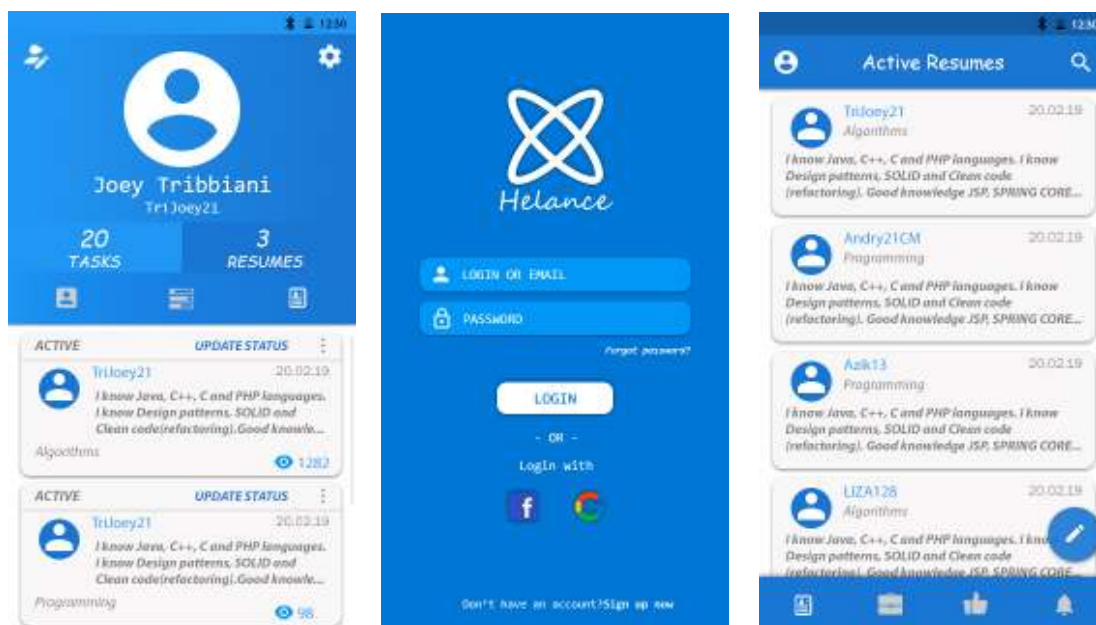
12:30

Joey Tribbiani
TriJoey21

20
TASKS

3
RESUMES

ACTIVE
UPDATE STATUS

TriJoey21
20.02.19
I know Java, C++, C and PHP languages. I know Design patterns. SOLID and Clean code(refactoring).Good knowle...
Algorithms
1282

ACTIVE
UPDATE STATUS

TriJoey21
20.02.19
I know Java, C++, C and PHP languages. I know Design patterns. SOLID and Clean code(refactoring).Good knowle...
Programming
98

Helance

LOGIN OR EMAIL
PASSWORD
Forgot password?
LOGIN
- OR -
Login with
Don't have an account?Sign up now

12:30
Active Resumes

TriJoey21
20.02.19
Algorithms
I know Java, C++, C and PHP languages. I know Design patterns, SOLID and Clean code (refactoring). Good knowledge JSP, SPRING CORE...

Andry21CM
20.02.19
Programming
I know Java, C++, C and PHP languages. I know Design patterns, SOLID and Clean code (refactoring). Good knowledge JSP, SPRING CORE...

Azik13
20.02.19
Programming
I know Java, C++, C and PHP languages. I know Design patterns, SOLID and Clean code (refactoring). Good knowledge JSP, SPRING CORE...

LIZA128
20.02.19
Algorithms
I know Java, C++, C and PHP languages. I know Design patterns, SOLID and Clean code (refactoring). Good knowledge JSP, SPRING CORE...